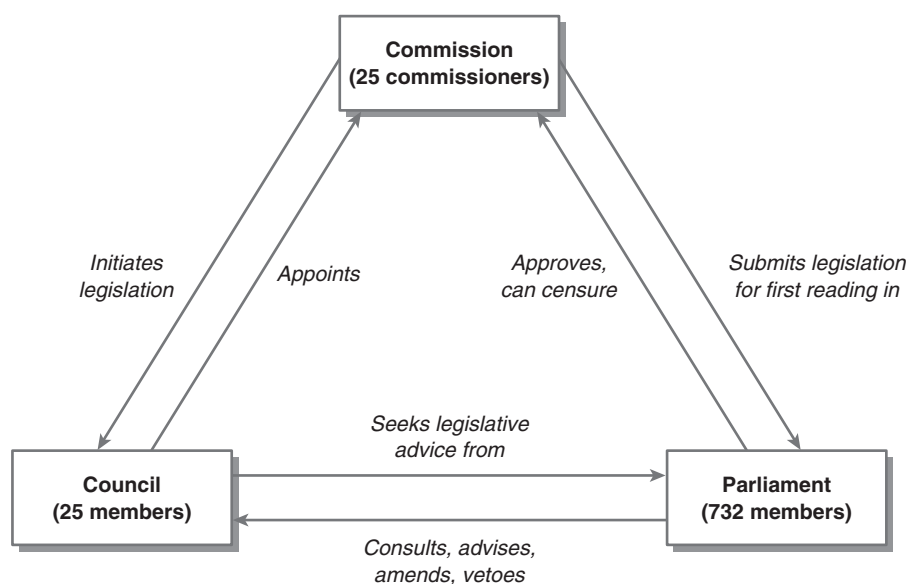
Commission
(25 commissioners)

Initiates legislation

Appoints

Approves, can censure

Submits legislation for first reading in

Seeks legislative advice from

Council
(25 members)

Parliament
(732 members)

Consults, advises, amends, vetoes